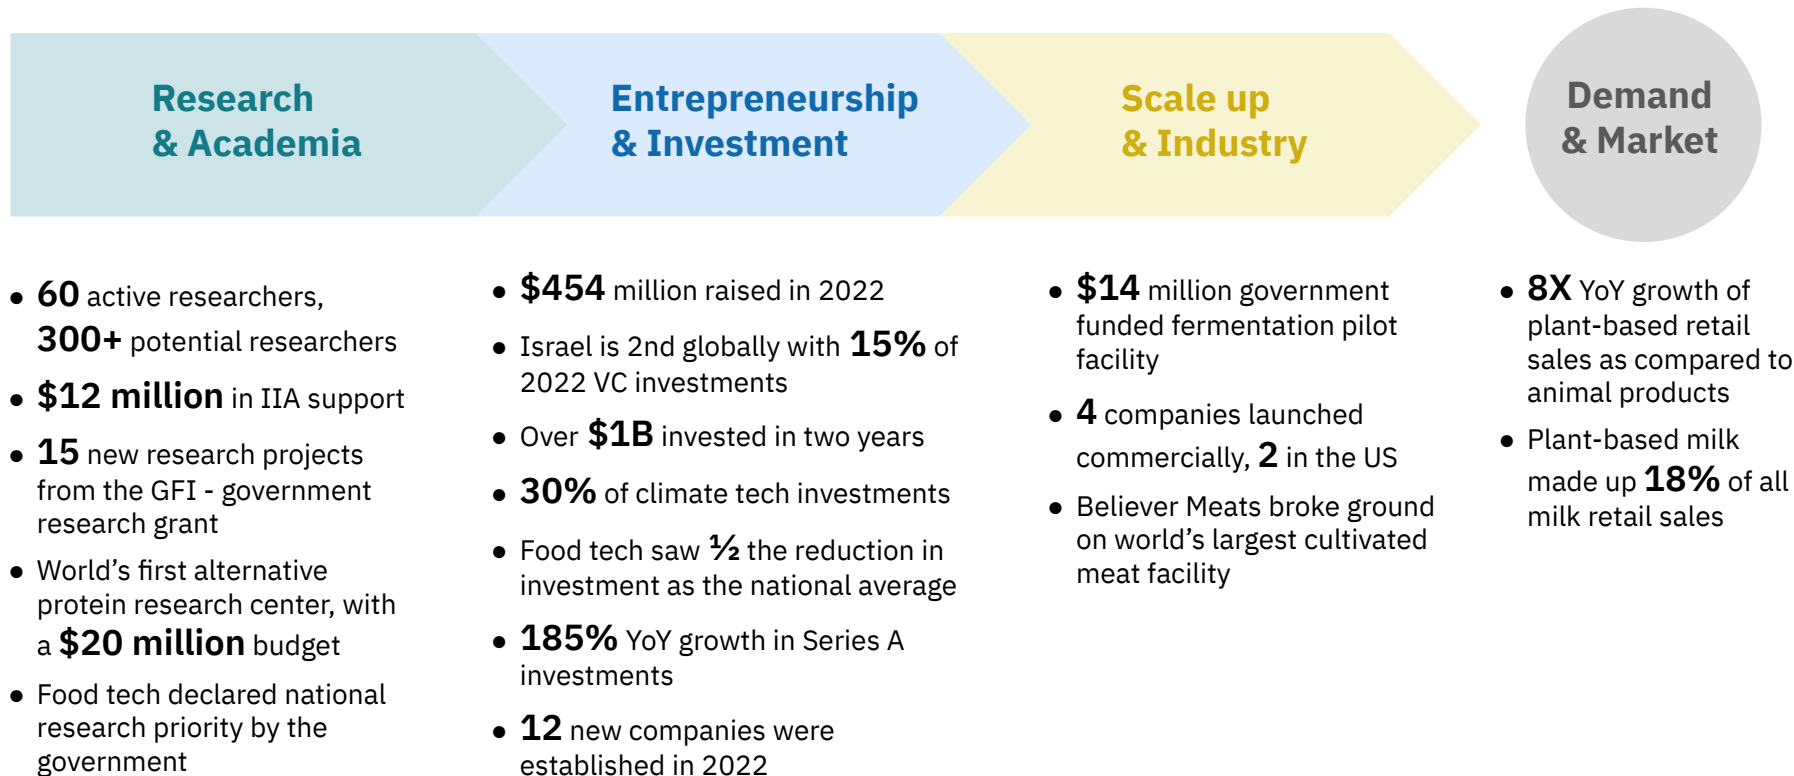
Research & Academia

Entrepreneurship & Investment

Scale up & Industry

Demand & Market

- **60** active researchers, **300+** potential researchers
- **$12 million** in IIA support
- **15** new research projects from the GFI - government research grant
- World's first alternative protein research center, with a **$20 million** budget
- Food tech declared national research priority by the government

- **$454** million raised in 2022
- Israel is 2nd globally with **15%** of 2022 VC investments
- Over **$1B** invested in two years
- **30%** of climate tech investments
- Food tech saw **½** the reduction in investment as the national average
- **185%** YoY growth in Series A investments
- **12** new companies were established in 2022

- **$14** million government funded fermentation pilot facility
- **4** companies launched commercially, **2** in the US
- Believer Meats broke ground on world's largest cultivated meat facility

- **8X** YoY growth of plant-based retail sales as compared to animal products
- Plant-based milk made up **18%** of all milk retail sales